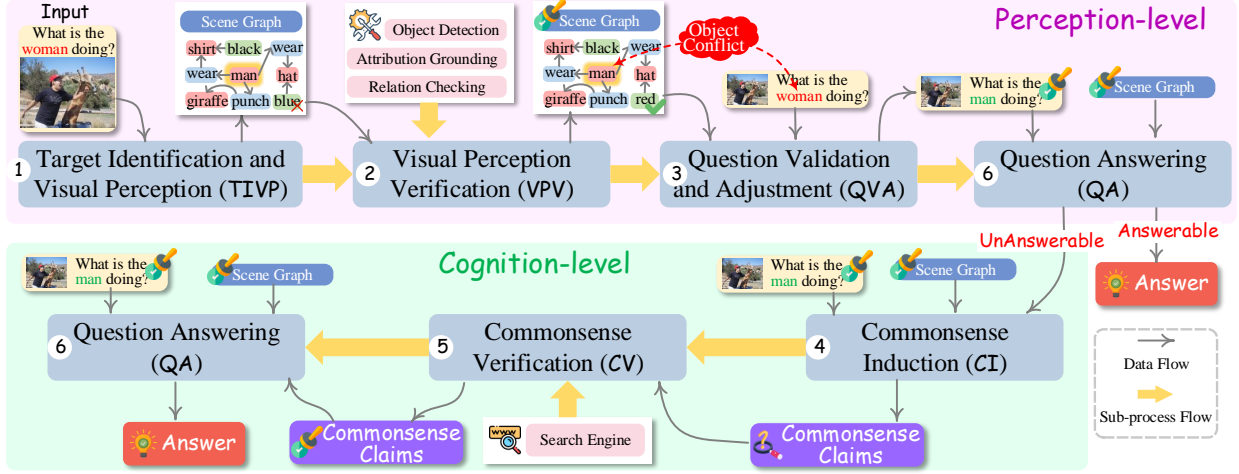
Input

What is the woman doing?

Scene Graph

shirt black wear
wear man hat
giraffe punch blue

Object Detection

Attribution Grounding

Relation Checking

Scene Graph

Object Conflict

shirt black wear
wear man hat
giraffe punch red

Perception-level

What is the woman doing?

What is the man doing?

Scene Graph

1 Target Identification and Visual Perception (TIVP)

2 Visual Perception Verification (VPV)

3 Question Validation and Adjustment (QVA)

6 Question Answering (QA)

UnAnswerable

Answerable

Cognition-level

What is the man doing?

Scene Graph

What is the man doing?

Scene Graph

Answer

6 Question Answering (QA)

5 Commonsense Verification (CV)

4 Commonsense Induction (CI)

Data Flow

Sub-process Flow

Answer

Commonsense Claims

WWW Search Engine

Commonsense Claims